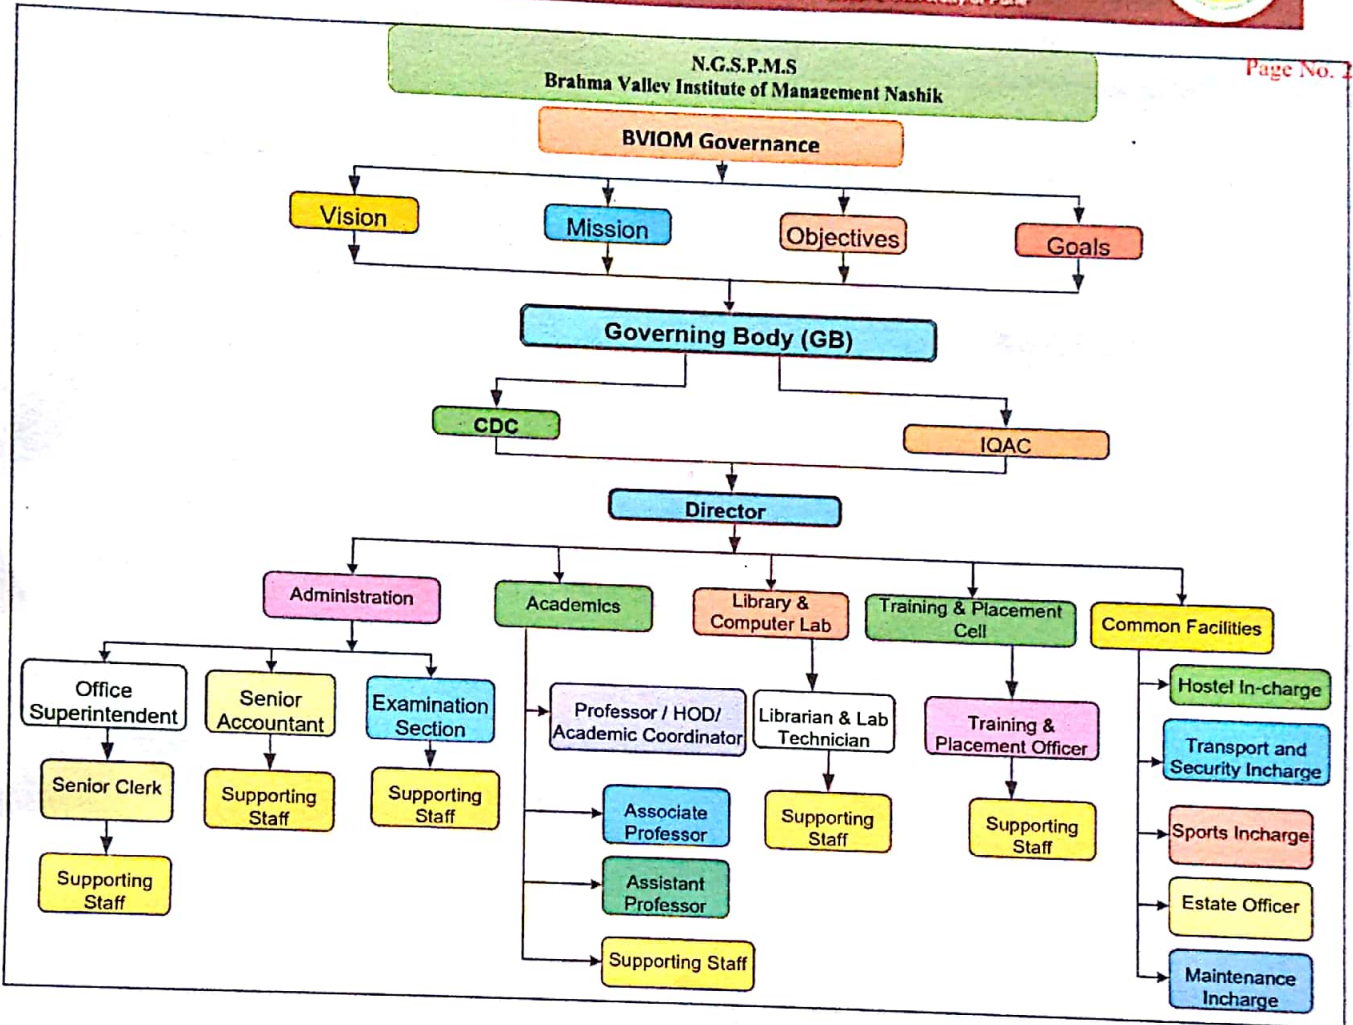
N.G.S.P.M.S
Brahma Valley Institute of Management Nashik

Page No. 2

BVIOM Governance

Vision

Mission

Objectives

Goals

Governing Body (GB)

CDC

IQAC

Director

Administration

Academics

Library & Computer Lab

Training & Placement Cell

Common Facilities

Office Superintendent

Senior Accountant

Examination Section

Professor / HOD/ Academic Coordinator

Librarian & Lab Technician

Training & Placement Officer

Hostel In-charge

Transport and Security Incharge

Senior Clerk

Supporting Staff

Supporting Staff

Associate Professor

Supporting Staff

Supporting Staff

Sports Incharge

Supporting Staff

Assistant Professor

Estate Officer

Supporting Staff

Maintenance Incharge